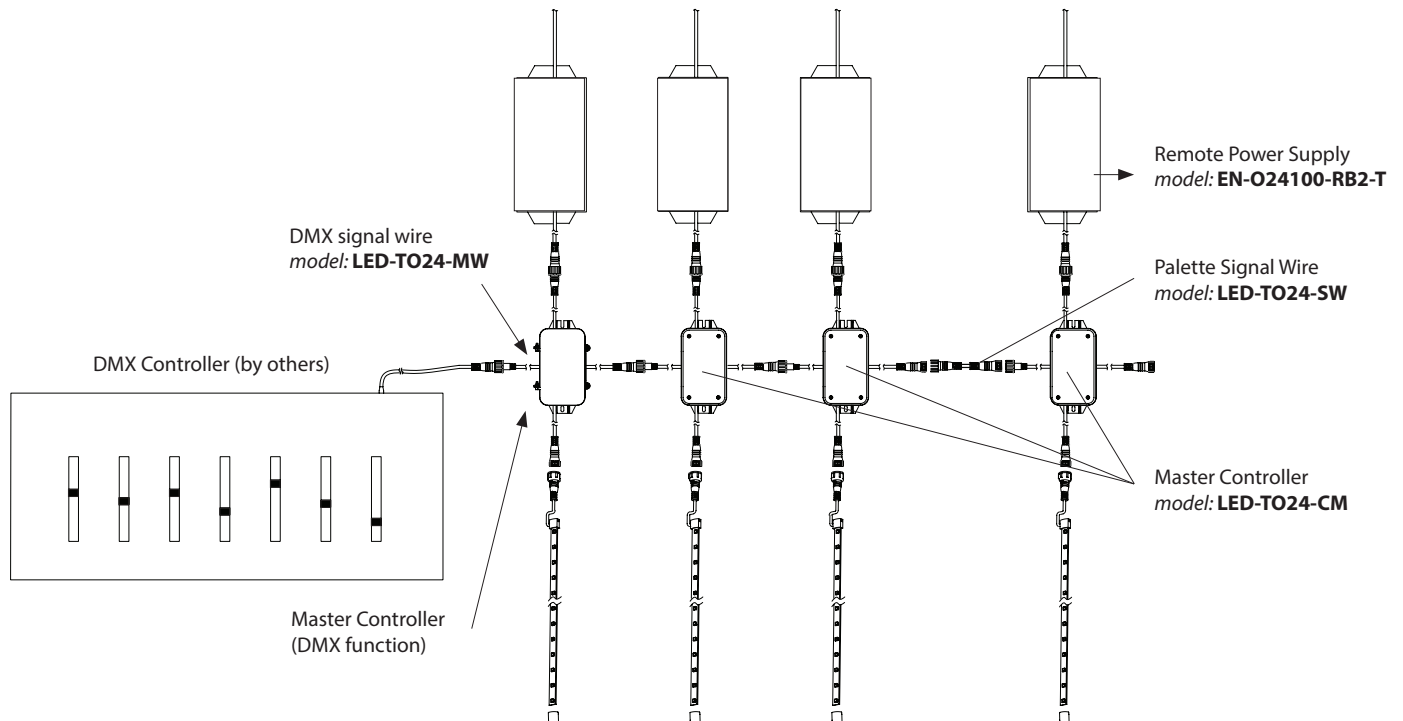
Remote Power Supply
*model:* **EN-O24100-RB2-T**

DMX signal wire
*model:* **LED-TO24-MW**

Palette Signal Wire
*model:* **LED-TO24-SW**

DMX Controller (by others)

Master Controller
*model:* **LED-TO24-CM**

Master Controller
(DMX function)